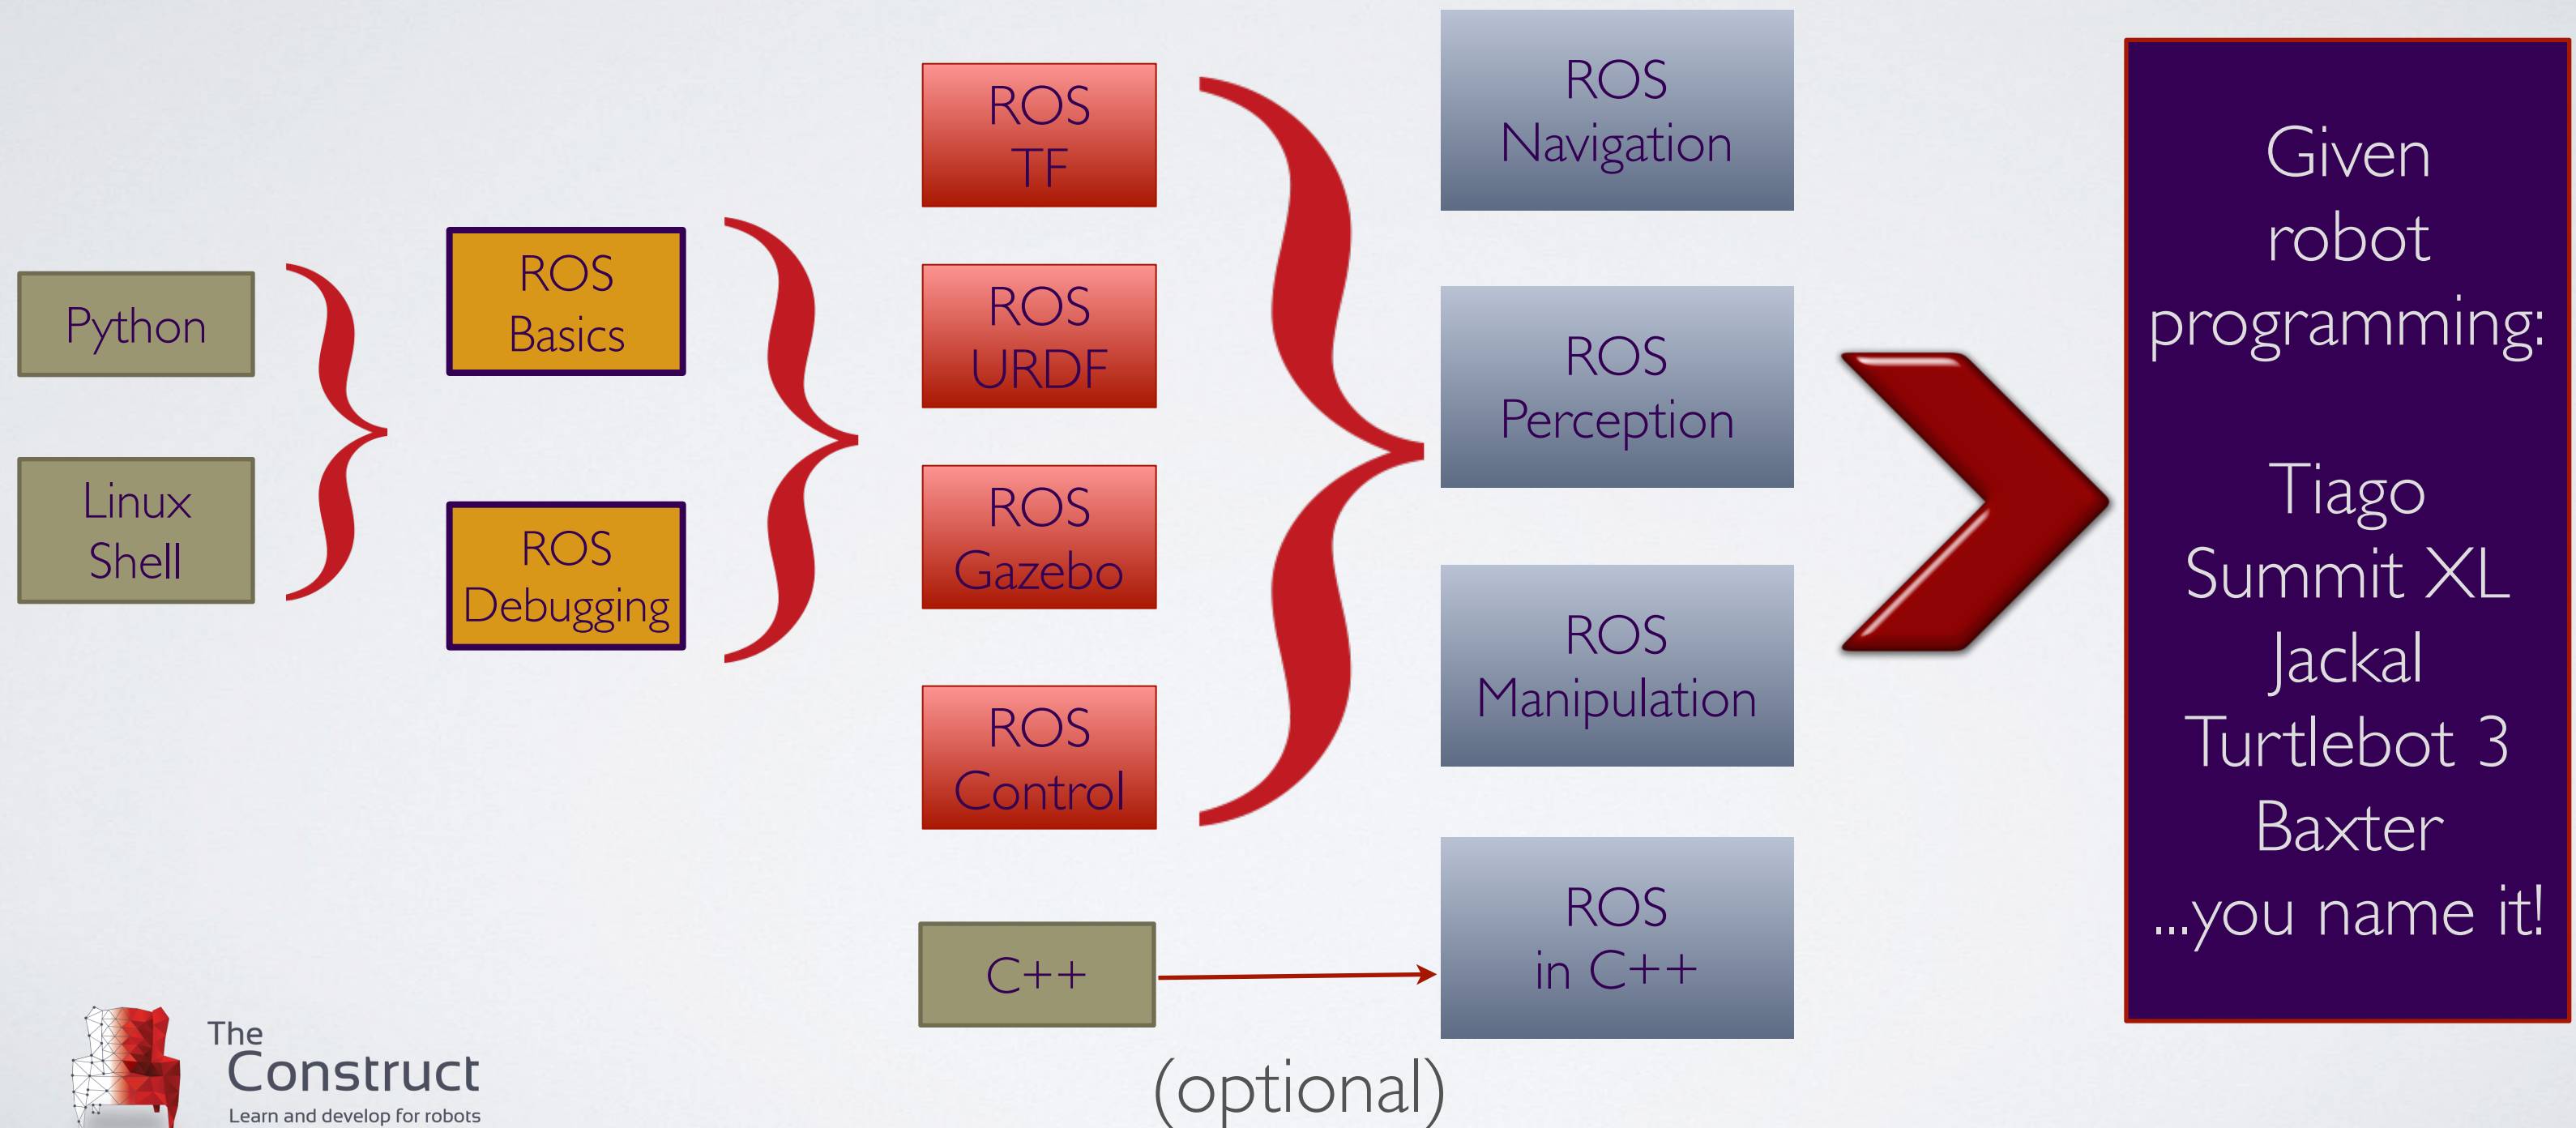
Python

Linux Shell

ROS Basics

ROS Debugging

ROS TF

ROS URDF

ROS Gazebo

ROS Control

C++

ROS Navigation

ROS Perception

ROS Manipulation

ROS in C++

(optional)

Given robot programming:

Tiago
Summit XL
Jackal
Turtlebot 3
Baxter
...you name it!

The Construct
Learn and develop for robots